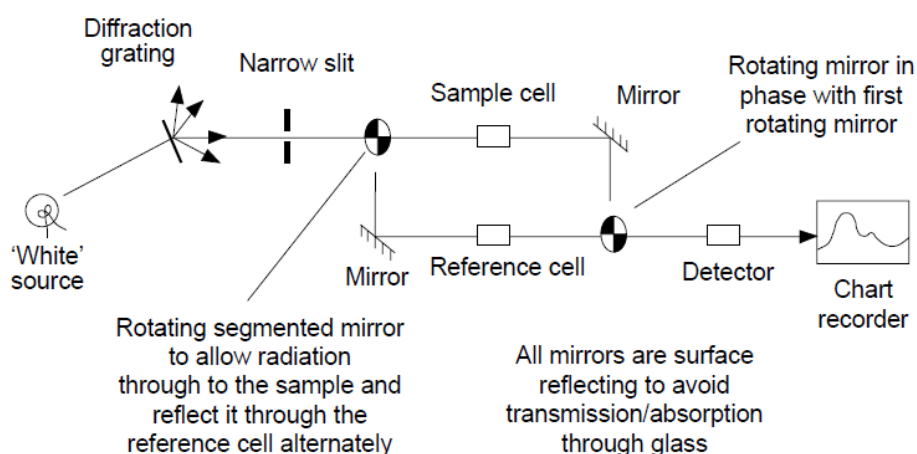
Diffraction grating

Narrow slit

Sample cell

Mirror

Rotating mirror in phase with first rotating mirror

'White' source

Mirror

Reference cell

Detector

Chart recorder

Rotating segmented mirror to allow radiation through to the sample and reflect it through the reference cell alternately

All mirrors are surface reflecting to avoid transmission/absorption through glass